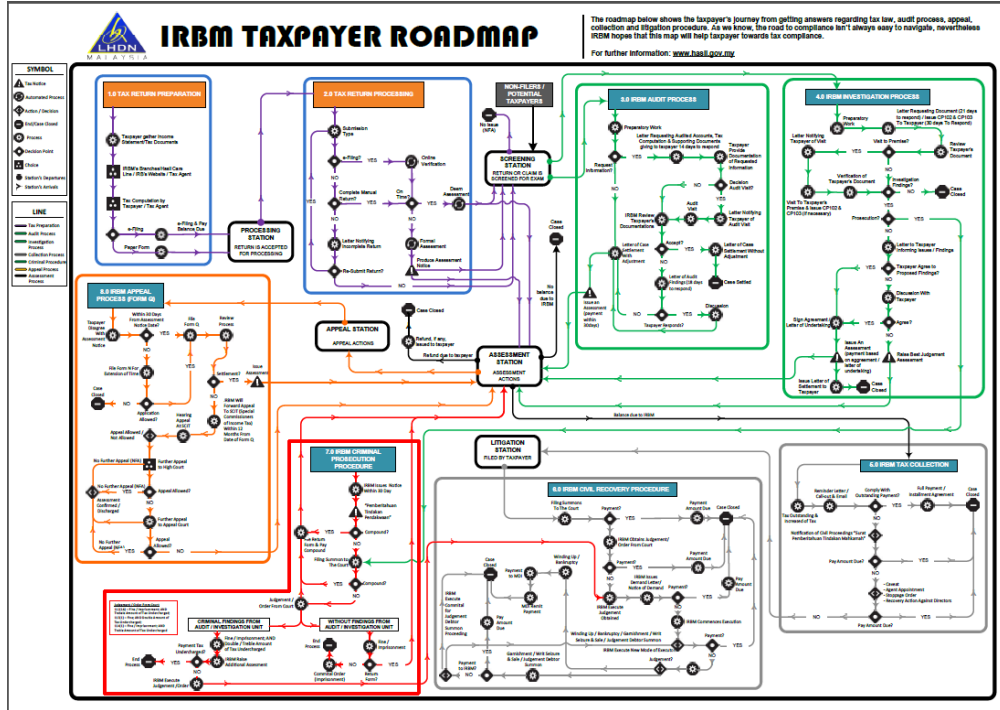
LHDN MALAYSIA

IRBM TAXPAYER ROADMAP

The roadmap below shows the taxpayer's journey from getting answers regarding tax law, audit process, appeal, collection and litigation procedure. As we know, the road to compliance isn't always easy to navigate, nevertheless IRBM hopes that this map will help taxpayer towards tax compliance.

For further information: www.hasil.gov.my

SYMBOL
Tax Notice
Automated Process
Action / Decision
End/Case Closed
Process
Decision Point
Choice
Station's Departure
Station's Arrivals

LINE
Tax Preparation
Audit Process
Investigation Process
Collection Process
Criminal Procedure
Appeal Process
Assessment Process

1.0 TAX RETURN PREPARATION
Taxpayer gather Income Statement/Tax Documents
IRBM's Branches/Head Care Line / IRBs Website / Tax Agent
Tax Computation by Taxpayer / Tax Agent
e-Filing
e-Filing & Pay Balance Due
Paper Form

PROCESSING STATION
RETURN IS ACCEPTED FOR PROCESSING

2.0 TAX RETURN PROCESSING
Submission Type
e-Filing?
YES
NO
Online Verification
Complete Manual Return?
On Time?
YES
Deem Assessment
Letter Notifying Incomplete Return
Formal Assessment
Produce Assessment Notice
Re-Submit Return?
NO

NON-FILERS / POTENTIAL TAXPAYERS
No Issue (NFA)
SCREENING STATION
RETURN OR CLAIM IS SCREENED FOR EXAM

3.0 IRBM AUDIT PROCESS
Preparatory Work
Request Information?
YES
NO
Letter Requesting Audited Accounts, Tax Computation & Supporting Documents giving to taxpayer 14 days to respond
Taxpayer Provide Documentation of Requested Information
Decision Audit Visit?
Audit Visit
Letter Notifying Taxpayer of Audit Visit
IRBM Review Taxpayer's Documentations
Letter of Case Settlement with Adjustment
Accept?
Letter of Case Settlement Without Adjustment
Letter of Audit Findings (28 days to respond)
Case Settled
Issue an Assessment (payment within 30days)
Discussion
Taxpayer Responds?
Case Closed
No balance due to IRBM

4.0 IRBM INVESTIGATION PROCESS
Preparatory Work
Letter Requesting Document (21 days to respond) / Issue CP102 & CP103 To Taxpayer (30 days To Respond)
Letter Notifying Taxpayer of Visit
Visit to Premise?
Review Taxpayer's Document
Verification of Taxpayer's Document
Investigation Findings?
Case Closed
Visit To Taxpayer's Premise & Issue CP102 & CP103 (if necessary)
Prosecution?
Letter to Taxpayer informing issues / Findings
Taxpayer Agree to Proposed Findings?
Discussion With Taxpayer
Agree?
Sign Agreement Letter of Undertaking
Issue An Assessment (payment based on agreement / letter of undertaking)
Raise Best Judgement Assessment
Issue Letter of Settlement to Taxpayer
Case Closed

8.0 IRBM APPEAL PROCESS (FORM Q)
Taxpayer Disagree With Assessment Notice
Within 30 Days From Assessment Notice Date?
File Form Q
Review Process
File Form N For Extension of Time
Settlement?
Issue Assessment
Case Closed
Application Allowed?
Hearing Appeal At SCIT
IRBM Will Forward Appeal To SCIT (Special Commissioners of Income Tax) Within 12 Months From Date of Form Q
Appeal Allowed / Not Allowed
No Further Appeal (NFA)
Further Appeal to High Court
No Further Appeal (NFA)
Appeal Allowed?
Assessment Confirmed / Discharged
Further Appeal to Appeal Court
No Further Appeal (NFA)
Appeal Allowed?

APPEAL STATION
APPEAL ACTIONS

Case Closed
Refund, if any, issued to taxpayer
Refund due to taxpayer

ASSESSMENT STATION
ASSESSMENT ACTIONS

Balance due to IRBM

LITIGATION STATION
FILED BY TAXPAYER

7.0 IRBM CRIMINAL PROSECUTION PROCEDURE
IRBM Issues Notice Within 30 Day
"Pembertahuan Tindakan Pendakwaan"
Compound?
File Return Form & Pay Compound
Filing Summon To The Court
Compound?
Judgement / Order From Court
CRIMINAL FINDINGS FROM AUDIT / INVESTIGATION UNIT
WITHOUT FINDINGS FROM AUDIT / INVESTIGATION UNIT
Fine / Imprisonment AND Double / Treble Amount of Tax Undercharged
Payment Tax Undercharged?
End Process
IRBM Raise Additional Assessment
IRBM Execute Judgement / Order
End Process
Committal Order (Imprisonment)
Fine / Imprisonment
Return Form?

9.0 IRBM CIVIL RECOVERY PROCEDURE
Filing Summons To The Court
Payment?
Payment Amount Due
Case Closed
IRBM Obtains Judgement / Order From Court
Payment?
Winding Up / Bankruptcy
IRBM Issues Demand Letter / Notice of Demand
Payment to IRBM
Case Closed
Mid-term Payment
IRBM Execute Judgement Obtained
Pay Amount Due
IRBM Execute Committal for Judgement Debtor Summon Proceeding
Pay Amount Due
IRBM Commences Execution
Winding Up / Bankruptcy / Garnishment / Writ Seizure & Sale / Judgement Debtor Summon
Garnishment / Writ Seizure & Sale / Judgement Debtor Summon
Payment to IRBM?
IRBM Execute New Mode of Execution
Judgement?
Payment?

5.0 IRBM TAX COLLECTION
Tax Outstanding & Increased of Tax
Reminder Letter / Callout & Email
Comply With Outstanding Payment?
Full Payment / Installment Agreement
Case Closed
Notification of Civil Proceedings "Surat Pemberitahuan Tindakan Mahkamah"
Pay Amount Due?
- Caveat
- Agent Appointment
- Stoppage Order
- Recovery Action Against Directors
Pay Amount Due?

YES
NO